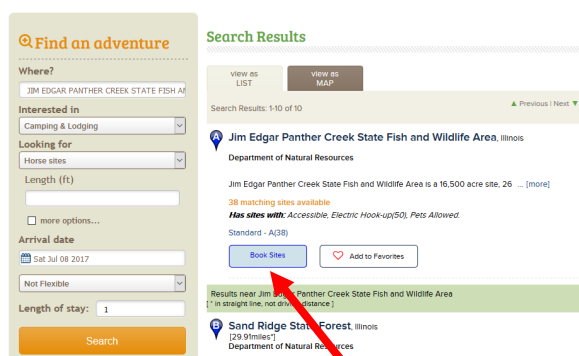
Find an adventure

Where?

JIM EDGAR PANTHER CREEK STATE FISH AN

Interested in

Camping & Lodging

Looking for

Horse sites

Length (ft)

more options...

Arrival date

Sat Jul 08 2017

Not Flexible

Length of stay: 1

Search

Search Results

view as LIST

view as MAP

Search Results: 1-10 of 10

▲ Previous | Next

A

Jim Edgar Panther Creek State Fish and Wildlife Area, Illinois

Department of Natural Resources

Jim Edgar Panther Creek State Fish and Wildlife Area is a 16,500 acre site, 26 ... [more]

38 matching sites available

Has sites with: Accessible, Electric Hook-up(50), Pets Allowed.

Standard - A(38)

Book Sites

Add to Favorites

Results near Jim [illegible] Panther Creek State Fish and Wildlife Area

[ * in straight line, not driv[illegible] distance ]

B

Sand Ridge Stat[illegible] Forest, Illinois

[29.91miles*]

Department of Natural Resources